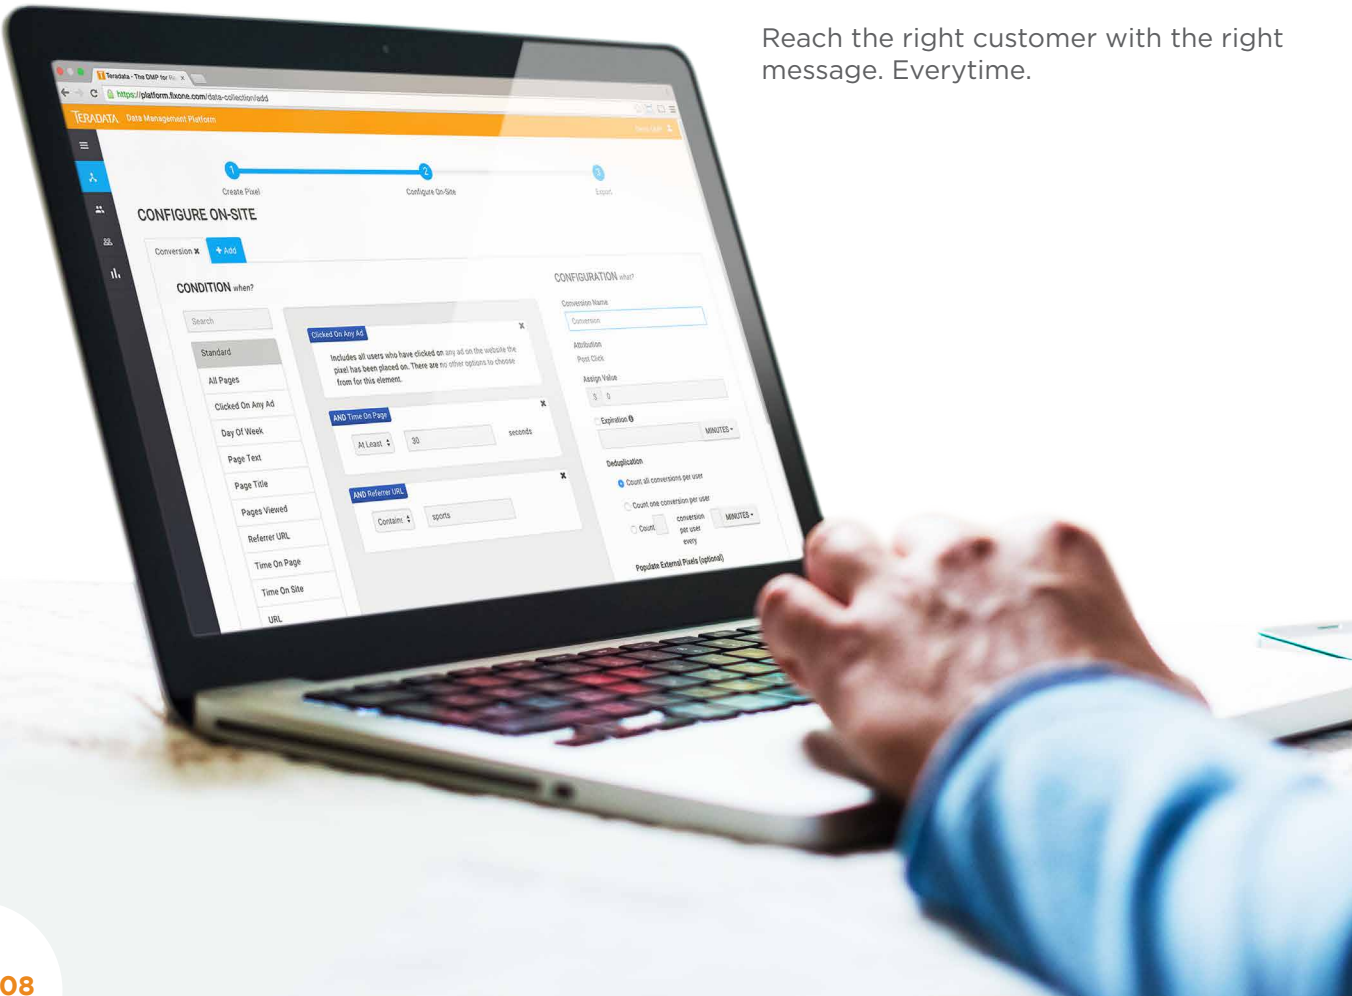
Reach the right customer with the right message. Everytime.

Teradata - The DMP for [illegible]

https://platform.flxone.com/data-collection/add

TERADATA. Data Management Platform

1 Create Pixel
2 Configure On-Site
3 Export

CONFIGURE ON-SITE

Conversion ✖ + Add

CONDITION when?

Search

Standard
All Pages
Clicked On Any Ad
Day Of Week
Page Text
Page Title
Pages Viewed
Referrer URL
Time On Page
Time On Site
URL

Clicked On Any Ad
Includes all users who have clicked on any ad on the website the pixel has been placed on. There are no other options to choose from for this element.

AND Time On Page
At Least 30 seconds

AND Referrer URL
Contains sports

CONFIGURATION what?

Conversion Name
Conversion

Attribution
Post Click

Assign Value
$ 0

Expiration
MINUTES

Deduplication
Count all conversions per user
Count one conversion per user
Count conversion per user every MINUTES

Populate External Pixels (optional)

08